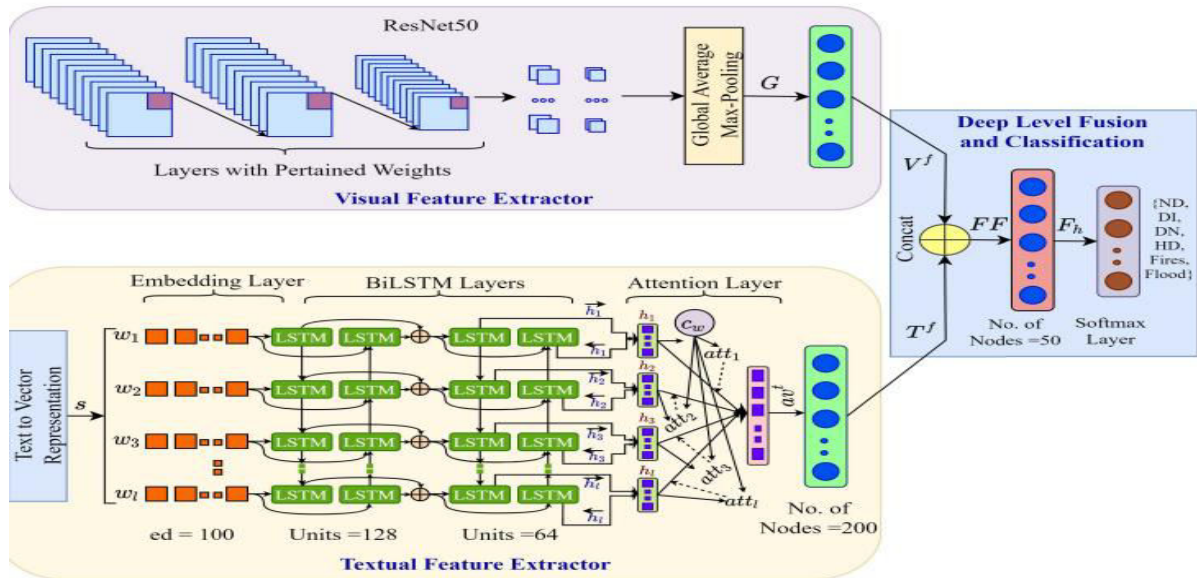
ResNet50

Layers with Pertained Weights

Global Average Max-Pooling

$G$

Visual Feature Extractor

Deep Level Fusion and Classification

$V^f$

Concat

$FF$

$F_h$

{ND, DI, DN, HD, Fires, Flood}

No. of Nodes =50

Softmax Layer

$T^f$

Embedding Layer

BiLSTM Layers

Attention Layer

Text to Vector Representation

$s$

$w_1$

$w_2$

$w_3$

$w_l$

LSTM LSTM LSTM LSTM

LSTM LSTM LSTM LSTM

LSTM LSTM LSTM LSTM

LSTM LSTM LSTM LSTM

$\overrightarrow{h_1}$ $\overleftarrow{h_1}$ $h_1$

$\overrightarrow{h_2}$ $\overleftarrow{h_2}$ $h_2$

$\overrightarrow{h_3}$ $\overleftarrow{h_3}$ $h_3$

$\overrightarrow{h_l}$ $\overleftarrow{h_l}$ $h_l$

$c_w$

$att_1$

$att_2$

$att_3$

$att_l$

$av^t$

ed = 100

Units =128

Units =64

No. of Nodes =200

Textual Feature Extractor